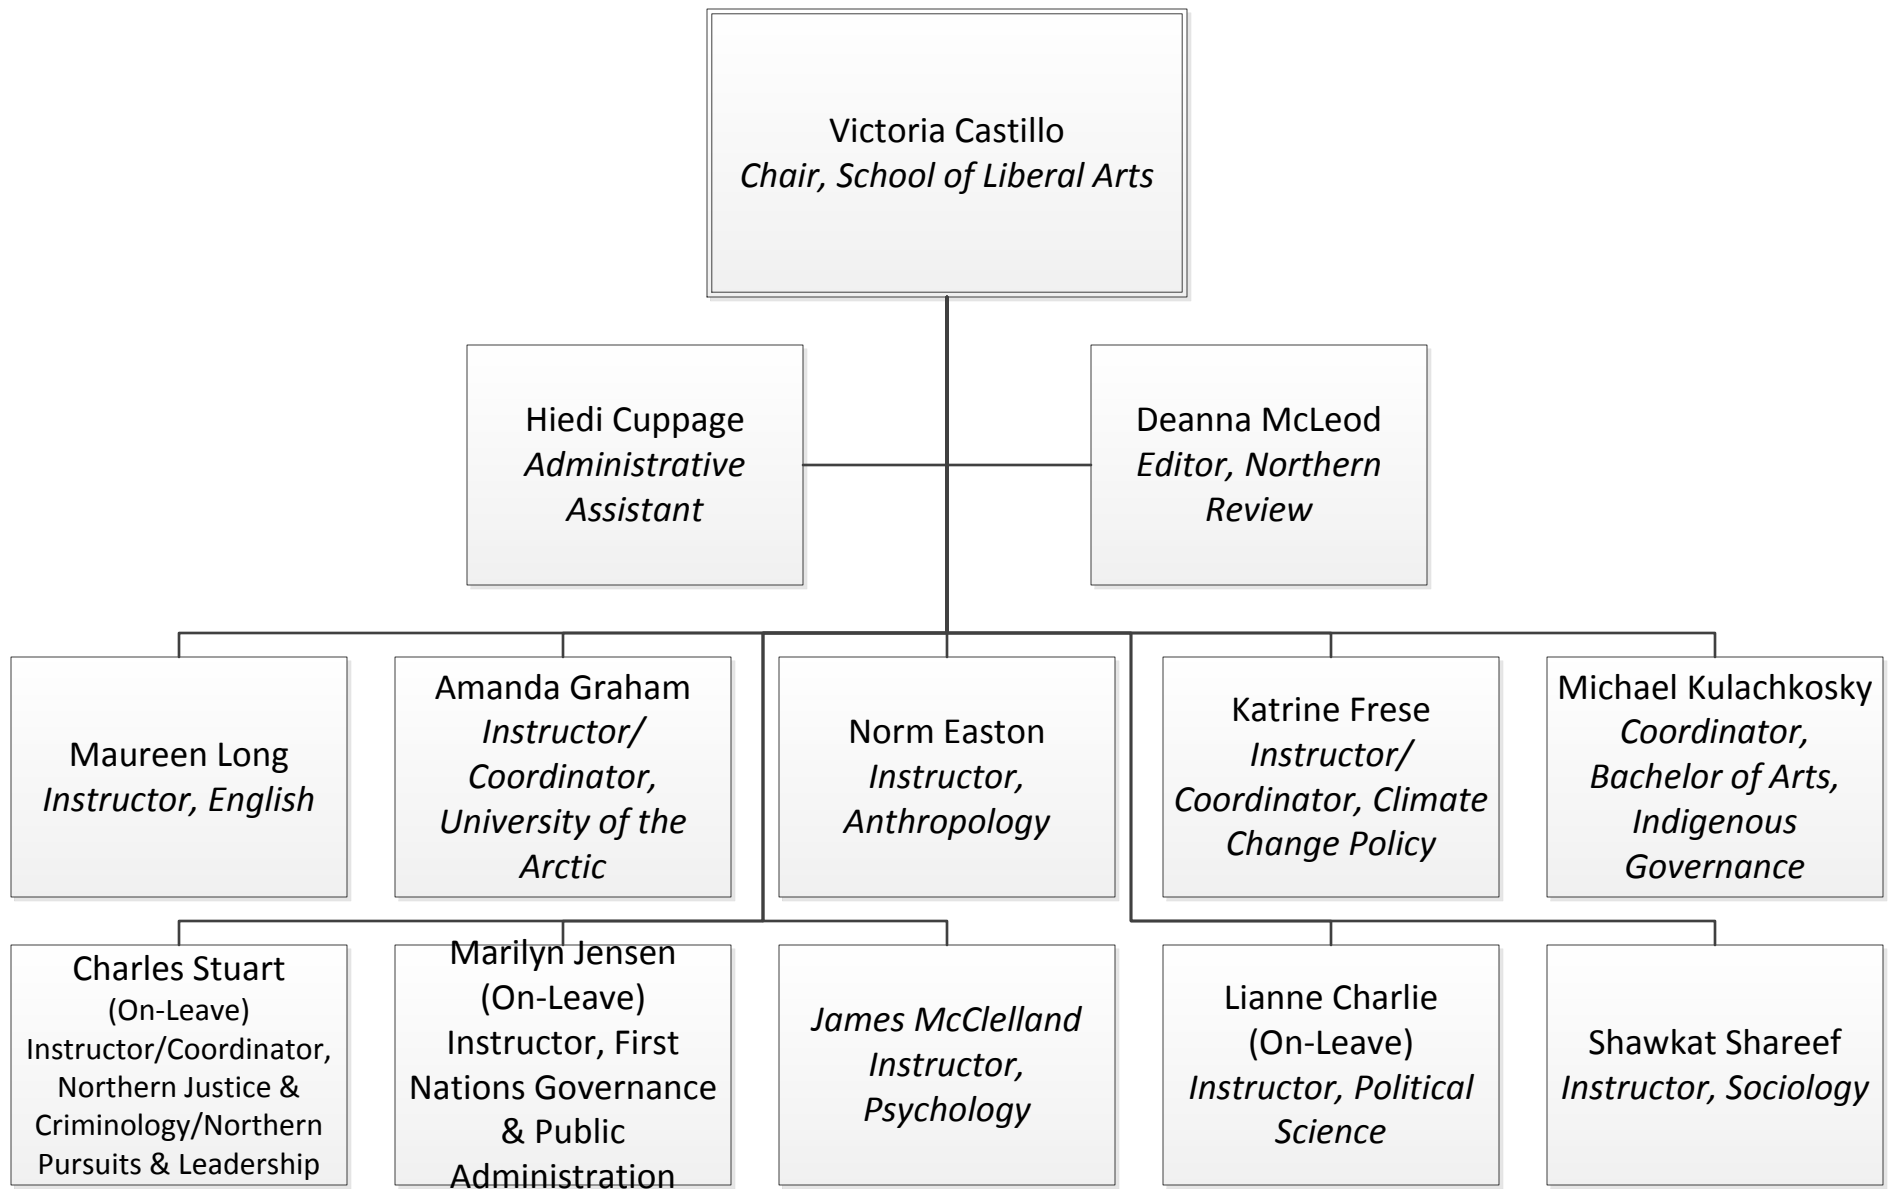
Victoria Castillo
Chair, School of Liberal Arts

Hiedi Cuppage
Administrative Assistant

Deanna McLeod
Editor, Northern Review

Maureen Long
Instructor, English

Amanda Graham
Instructor/ Coordinator, University of the Arctic

Norm Easton
Instructor, Anthropology

Katrine Frese
Instructor/ Coordinator, Climate Change Policy

Michael Kulachkosky
Coordinator, Bachelor of Arts, Indigenous Governance

Charles Stuart
(On-Leave)
Instructor/Coordinator, Northern Justice & Criminology/Northern Pursuits & Leadership

Marilyn Jensen
(On-Leave)
Instructor, First Nations Governance & Public Administration

James McClelland
Instructor, Psychology

Lianne Charlie
(On-Leave)
Instructor, Political Science

Shawkat Shareef
Instructor, Sociology